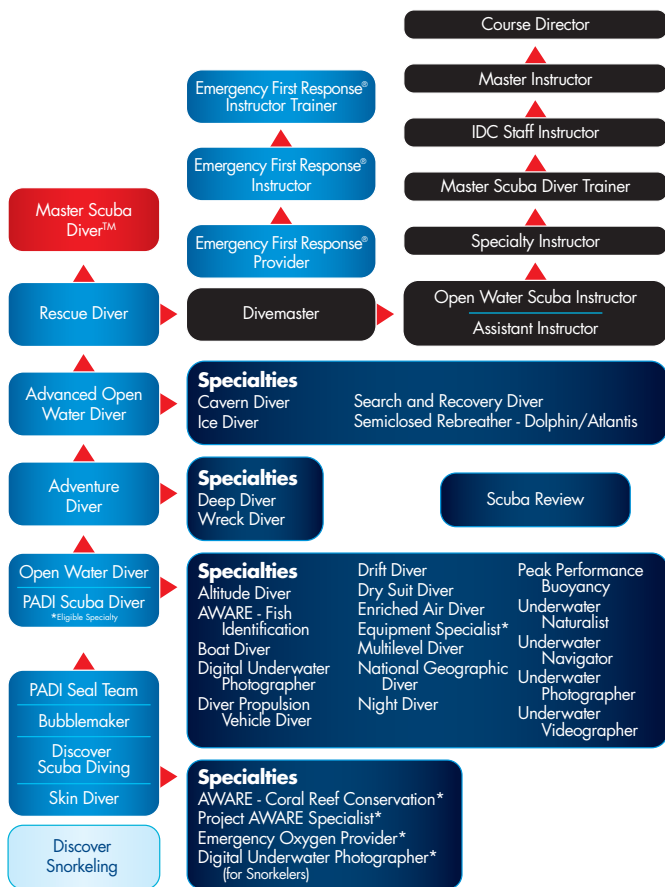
Course Director

Master Instructor

IDC Staff Instructor

Master Scuba Diver Trainer

Specialty Instructor

Open Water Scuba Instructor

Assistant Instructor

Emergency First Response® Instructor Trainer

Emergency First Response® Instructor

Emergency First Response® Provider

Master Scuba Diver™

Rescue Diver

Divemaster

Advanced Open Water Diver

Specialties
Cavern Diver
Ice Diver
Search and Recovery Diver
Semiclosed Rebreather - Dolphin/Atlantis

Adventure Diver

Specialties
Deep Diver
Wreck Diver

Scuba Review

Open Water Diver

PADI Scuba Diver

*Eligible Specialty

Specialties
Altitude Diver
AWARE - Fish Identification
Boat Diver
Digital Underwater Photographer
Diver Propulsion Vehicle Diver
Drift Diver
Dry Suit Diver
Enriched Air Diver
Equipment Specialist*
Multilevel Diver
National Geographic Diver
Night Diver
Peak Performance Buoyancy
Underwater Naturalist
Underwater Navigator
Underwater Photographer
Underwater Videographer

PADI Seal Team

Bubblemaker

Discover Scuba Diving

Skin Diver

Discover Snorkeling

Specialties
AWARE - Coral Reef Conservation*
Project AWARE Specialist*
Emergency Oxygen Provider*
Digital Underwater Photographer*
(for Snorkelers)